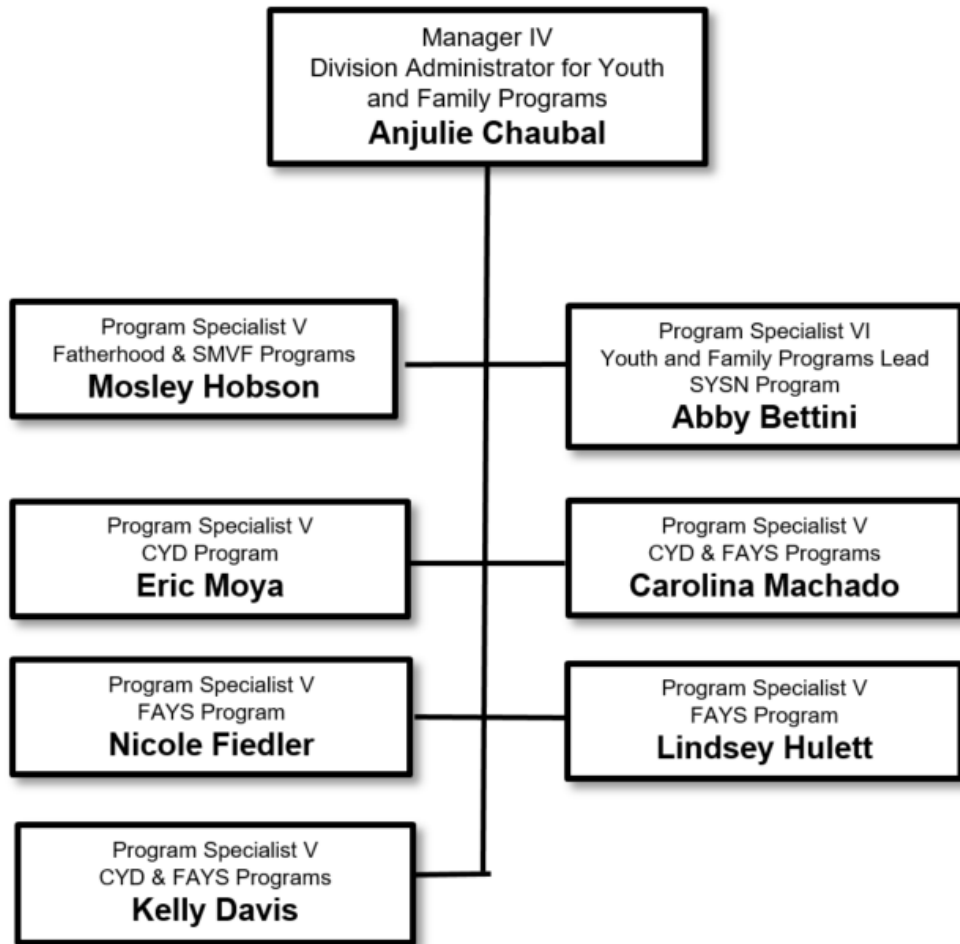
Manager IV
Division Administrator for Youth and Family Programs
Anjulie Chaubal

Program Specialist V
Fatherhood & SMVF Programs
Mosley Hobson

Program Specialist VI
Youth and Family Programs Lead
SYSN Program
Abby Bettini

Program Specialist V
CYD Program
Eric Moya

Program Specialist V
CYD & FAYS Programs
Carolina Machado

Program Specialist V
FAYS Program
Nicole Fiedler

Program Specialist V
FAYS Program
Lindsey Hulett

Program Specialist V
CYD & FAYS Programs
Kelly Davis